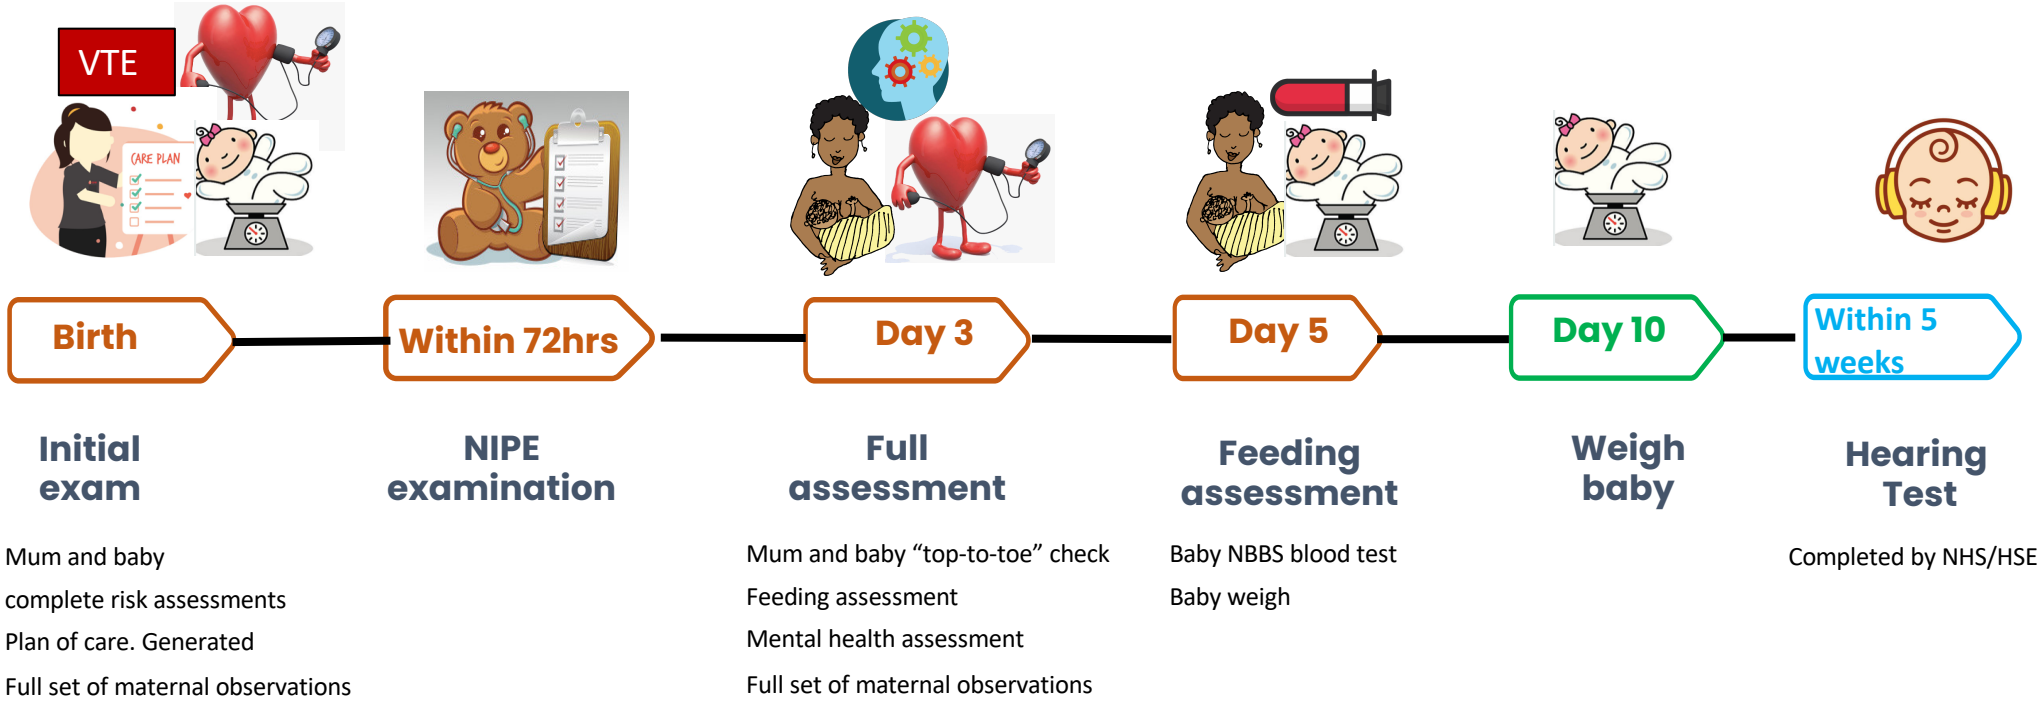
VTE

CARE PLAN

Birth

Within 72hrs

Day 3

Day 5

Day 10

Within 5 weeks

Initial exam

Mum and baby

complete risk assessments

Plan of care. Generated

Full set of maternal observations

NIPE examination

Full assessment

Mum and baby “top-to-toe” check

Feeding assessment

Mental health assessment

Full set of maternal observations

Feeding assessment

Baby NBBS blood test

Baby weigh

Weigh baby

Hearing Test

Completed by NHS/HSE